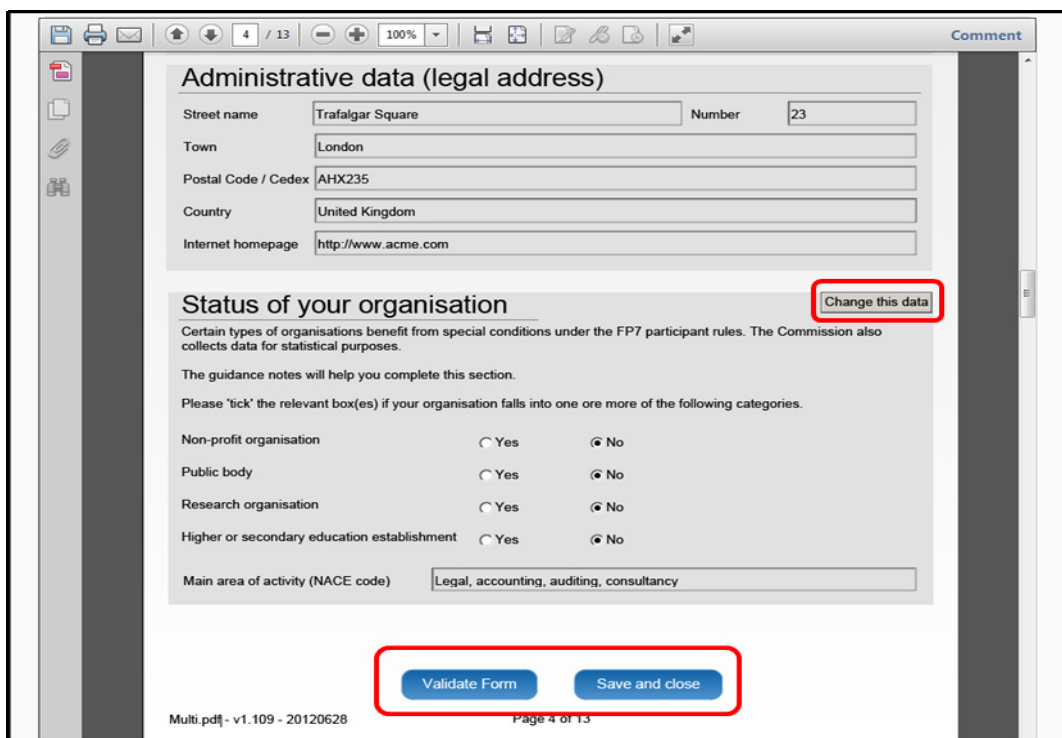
4 / 13 100% Comment

Administrative data (legal address)

Street name Trafalgar Square Number 23

Town London

Postal Code / Cedex AHX235

Country United Kingdom

Internet homepage http://www.acme.com

Status of your organisation

Change this data

Certain types of organisations benefit from special conditions under the FP7 participant rules. The Commission also collects data for statistical purposes.

The guidance notes will help you complete this section.

Please 'tick' the relevant box(es) if your organisation falls into one ore more of the following categories.

Non-profit organisation Yes No

Public body Yes No

Research organisation Yes No

Higher or secondary education establishment Yes No

Main area of activity (NACE code) Legal, accounting, auditing, consultancy

Validate Form Save and close

Multi.pdf - v1.109 - 20120628 Page 4 of 13